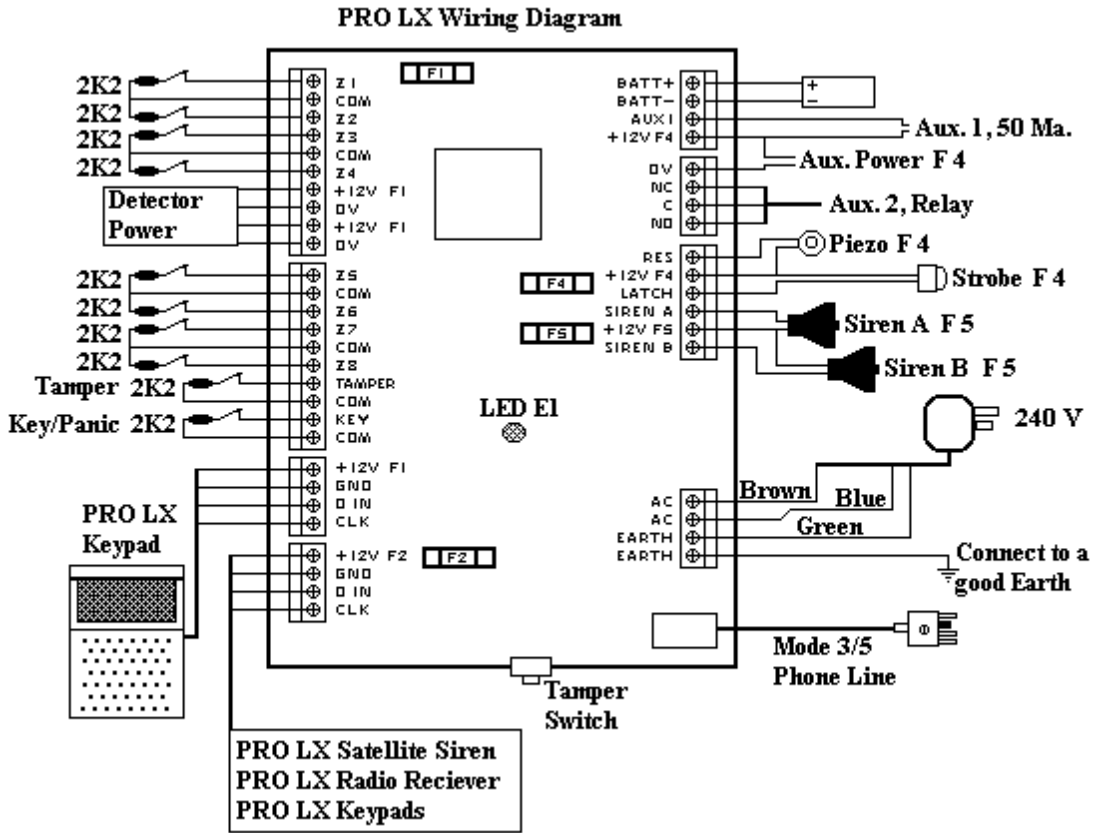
PRO LX Wiring Diagram

2K2
2K2
2K2
2K2

Z1
COM
Z2
Z3
COM
Z4
+12V F1
0V
+12V F1
0V

Detector Power

F1

BATT+
BATT−
AUX1
+12V F4

+
−

Aux. 1, 50 Ma.
Aux. Power F 4

0V
NC
C
NO

Aux. 2, Relay

2K2
2K2
2K2
2K2

Z5
COM
Z6
Z7
COM
Z8
TAMPER
COM
KEY
COM

Tamper 2K2
Key/Panic 2K2

F4
F5

RES
+12V F4
LATCH
SIREN A
+12V F5
SIREN B

Piezo F 4
Strobe F 4
Siren A F 5
Siren B F 5

LED E1

240 V

+12V F1
GND
D IN
CLK

PRO LX Keypad

+12V F2
GND
D IN
CLK

F2

AC
AC
EARTH
EARTH

Brown
Blue
Green

Connect to a good Earth

Mode 3/5 Phone Line

Tamper Switch

PRO LX Satellite Siren
PRO LX Radio Reciever
PRO LX Keypads